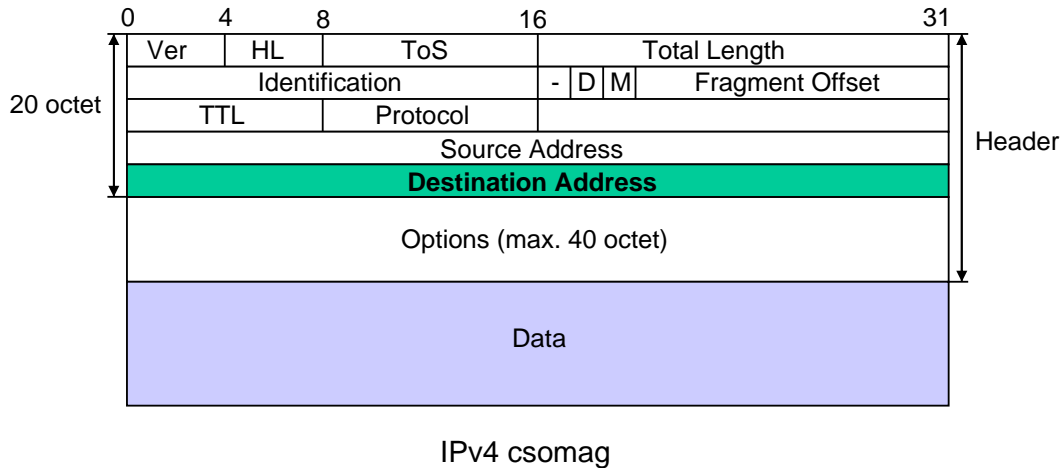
0 4 8 16 31

| Ver | HL | ToS | Total Length |
|---|---|---|---|
| Identification | | - D M | Fragment Offset |
| TTL | Protocol | | |
| Source Address | | | |
| **Destination Address** | | | |
| Options (max. 40 octet) | | | |
| Data | | | |

20 octet

Header

IPv4 csomag